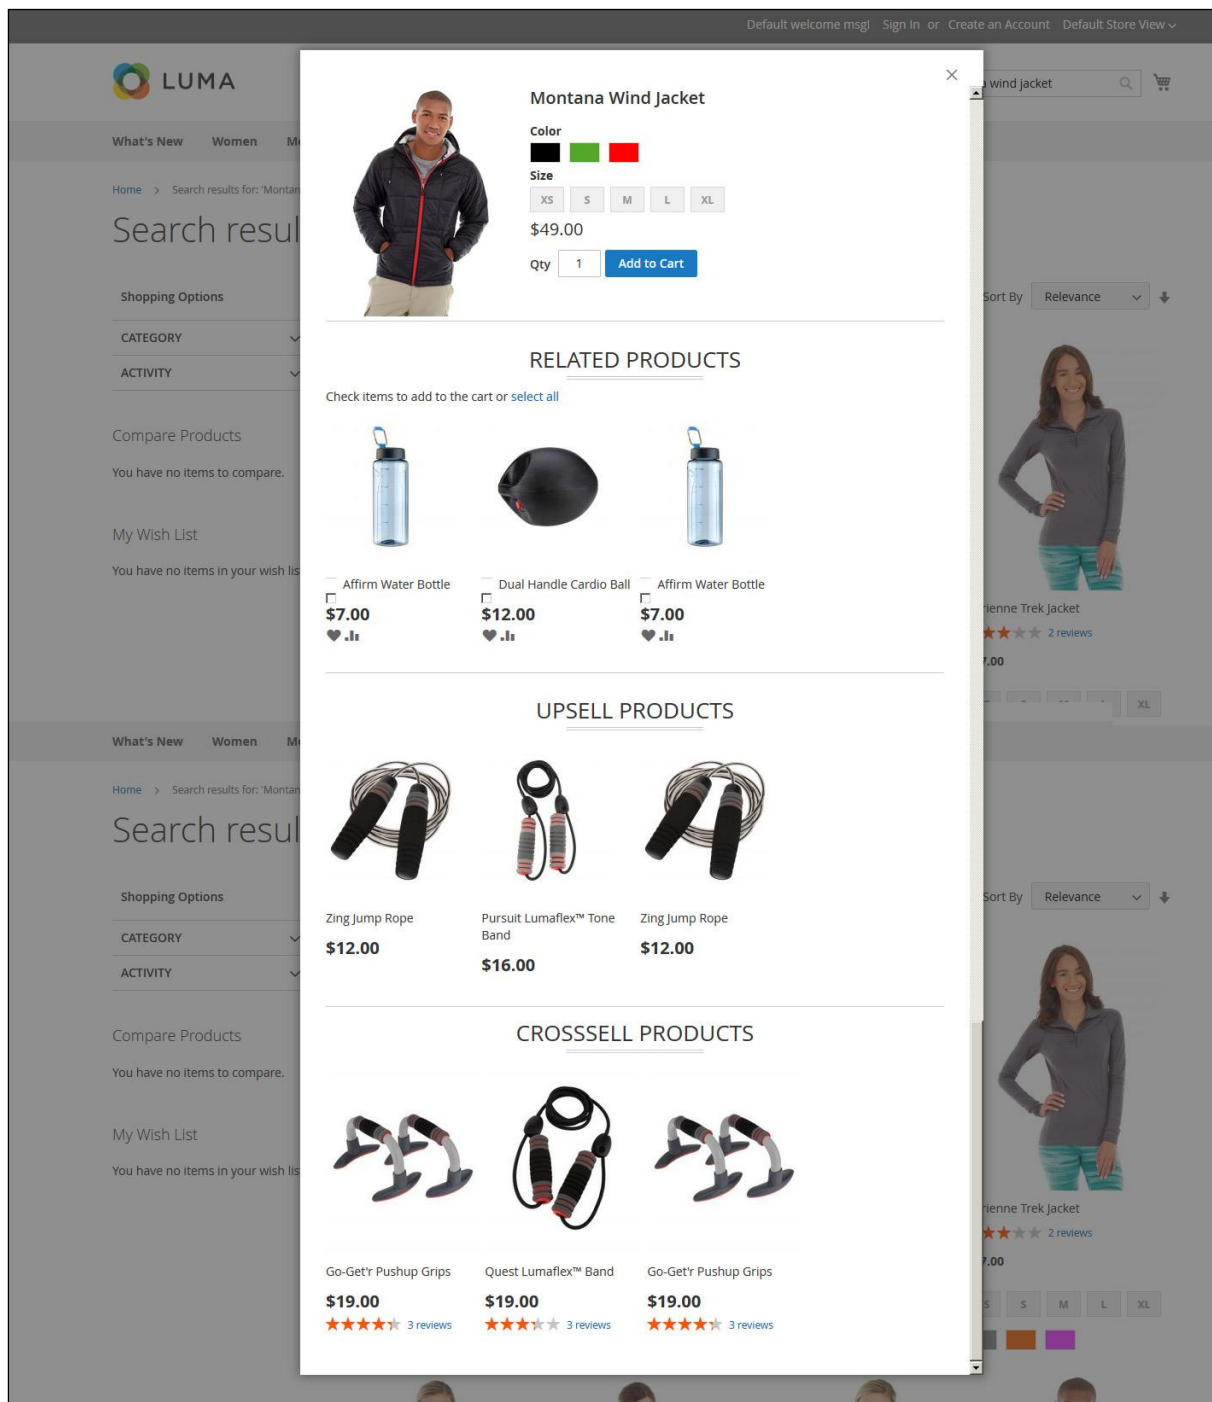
Default welcome msg! Sign In or Create an Account Default Store View

LUMA

wind jacket

What's New Women M

Home > Search results for: 'Montan

Search resul

Shopping Options

CATEGORY

ACTIVITY

Compare Products

You have no items to compare.

My Wish List

You have no items in your wish lis

Montana Wind Jacket

Color

Size

XS S M L XL

$49.00

Qty 1 Add to Cart

RELATED PRODUCTS

Check items to add to the cart or select all

Affirm Water Bottle
$7.00

Dual Handle Cardio Ball
$12.00

Affirm Water Bottle
$7.00

UPSELL PRODUCTS

Zing Jump Rope
$12.00

Pursuit Lumaflex™ Tone Band
$16.00

Zing Jump Rope
$12.00

CROSSSELL PRODUCTS

Go-Get'r Pushup Grips
$19.00
3 reviews

Quest Lumaflex™ Band
$19.00
3 reviews

Go-Get'r Pushup Grips
$19.00
3 reviews

Sort By Relevance

ienne Trek Jacket
2 reviews
.00

XL

What's New Women M

Home > Search results for: 'Montan

Search resul

Shopping Options

CATEGORY

ACTIVITY

Compare Products

You have no items to compare.

My Wish List

You have no items in your wish lis

Sort By Relevance

ienne Trek Jacket
2 reviews
.00

S S M L XL